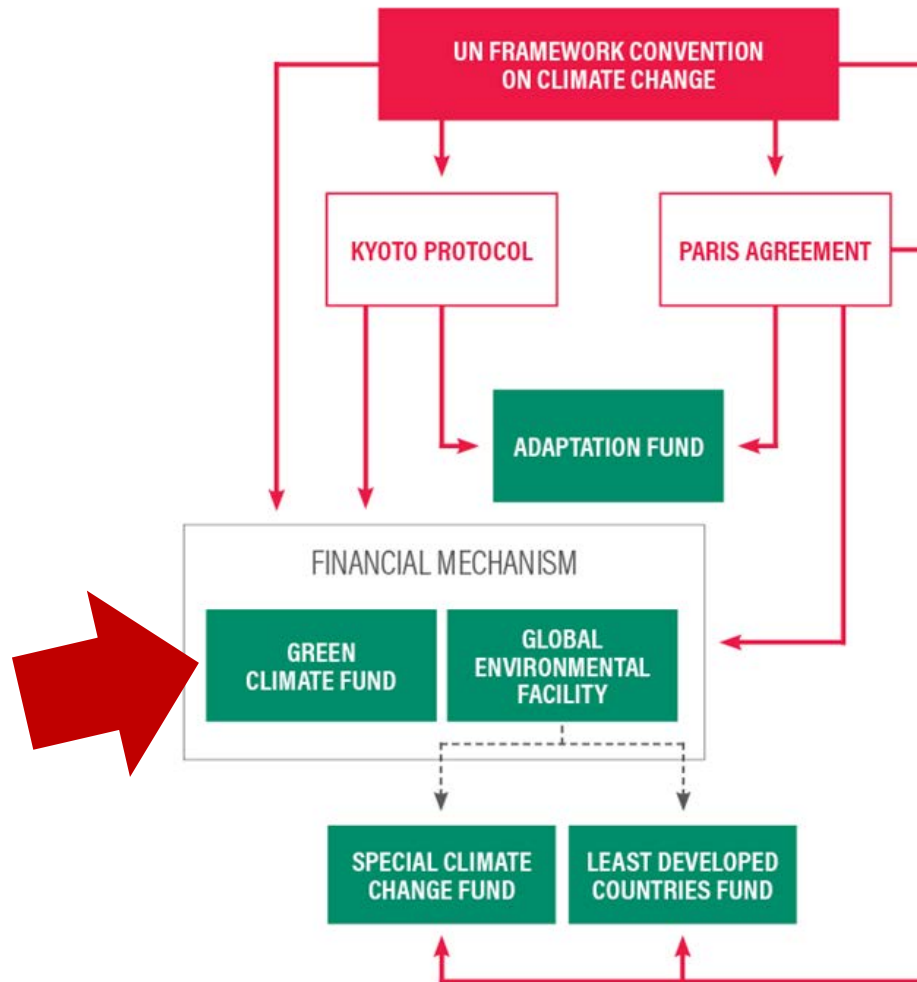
UN FRAMEWORK CONVENTION ON CLIMATE CHANGE

KYOTO PROTOCOL

PARIS AGREEMENT

ADAPTATION FUND

FINANCIAL MECHANISM

GREEN CLIMATE FUND

GLOBAL ENVIRONMENTAL FACILITY

SPECIAL CLIMATE CHANGE FUND

LEAST DEVELOPED COUNTRIES FUND